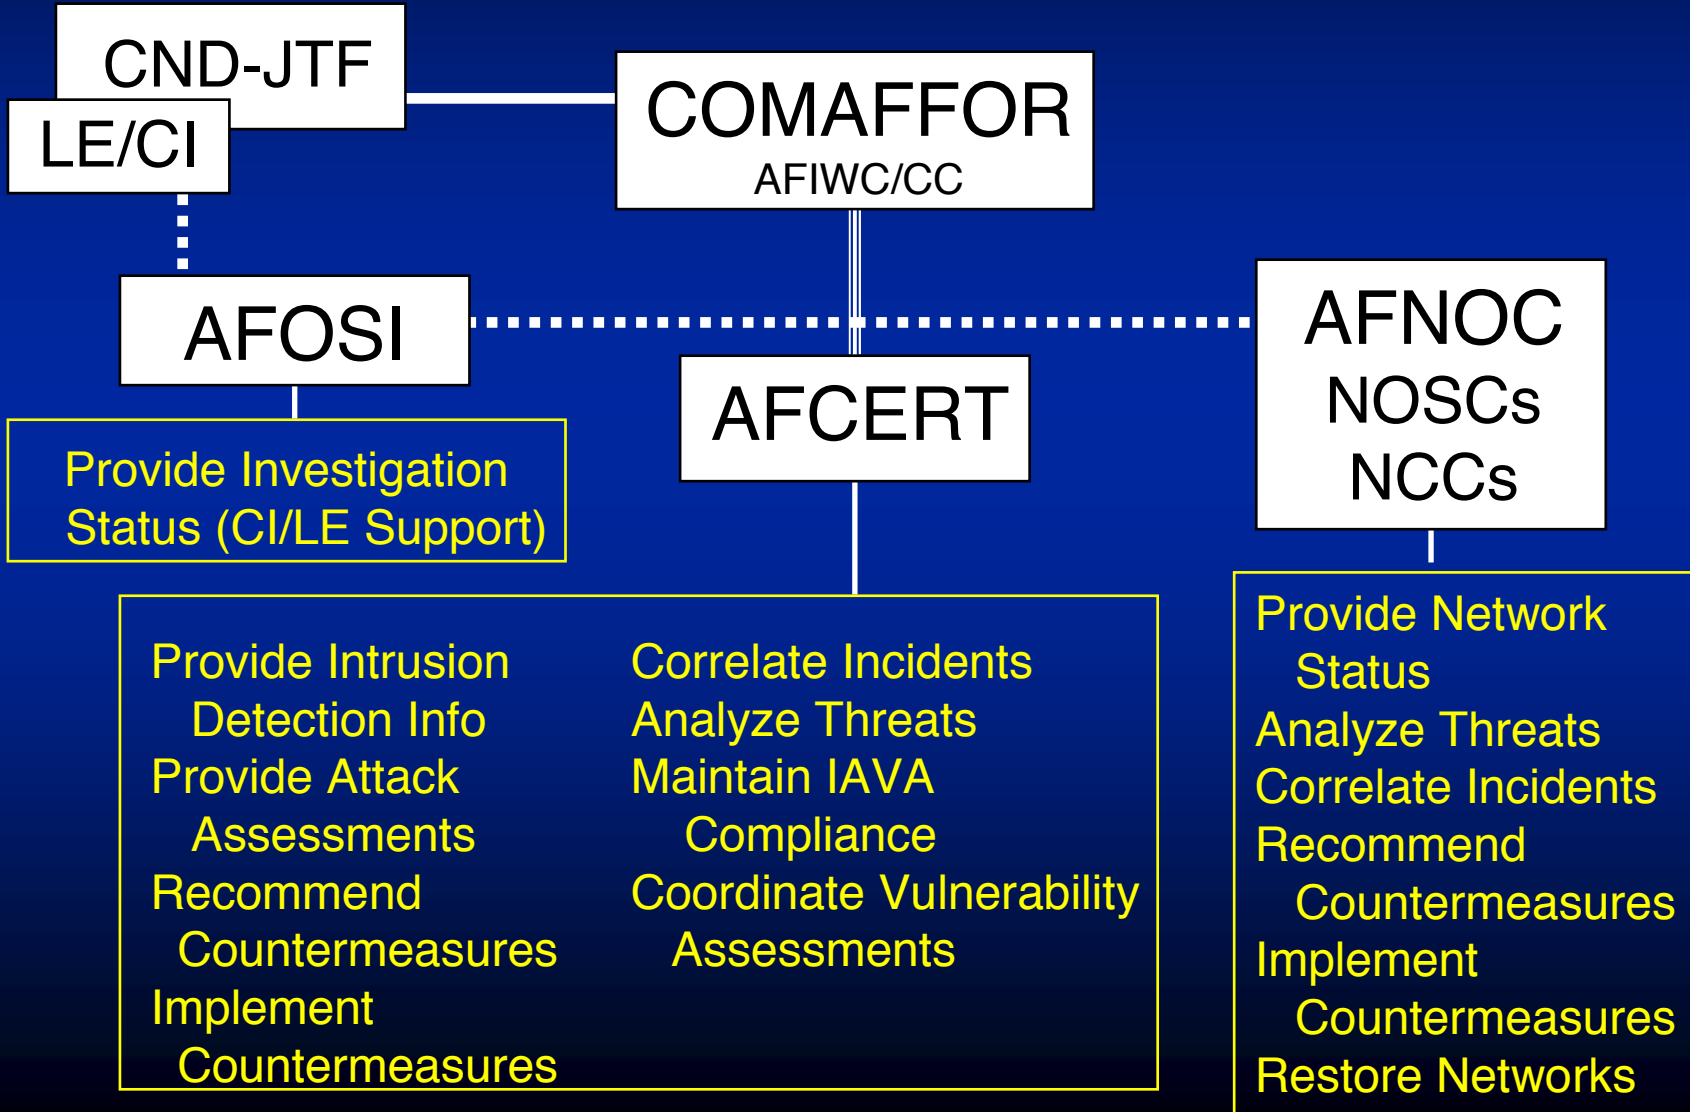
CND-JTF

LE/CI

COMAFFOR
AFIWC/CC

AFOSI

AFCERT

AFNOC
NOSCs
NCCs

Provide Investigation Status (CI/LE Support)

Provide Intrusion Detection Info
Provide Attack Assessments
Recommend Countermeasures
Implement Countermeasures

Correlate Incidents
Analyze Threats
Maintain IAVA Compliance
Coordinate Vulnerability Assessments

Provide Network Status
Analyze Threats
Correlate Incidents
Recommend Countermeasures
Implement Countermeasures
Restore Networks